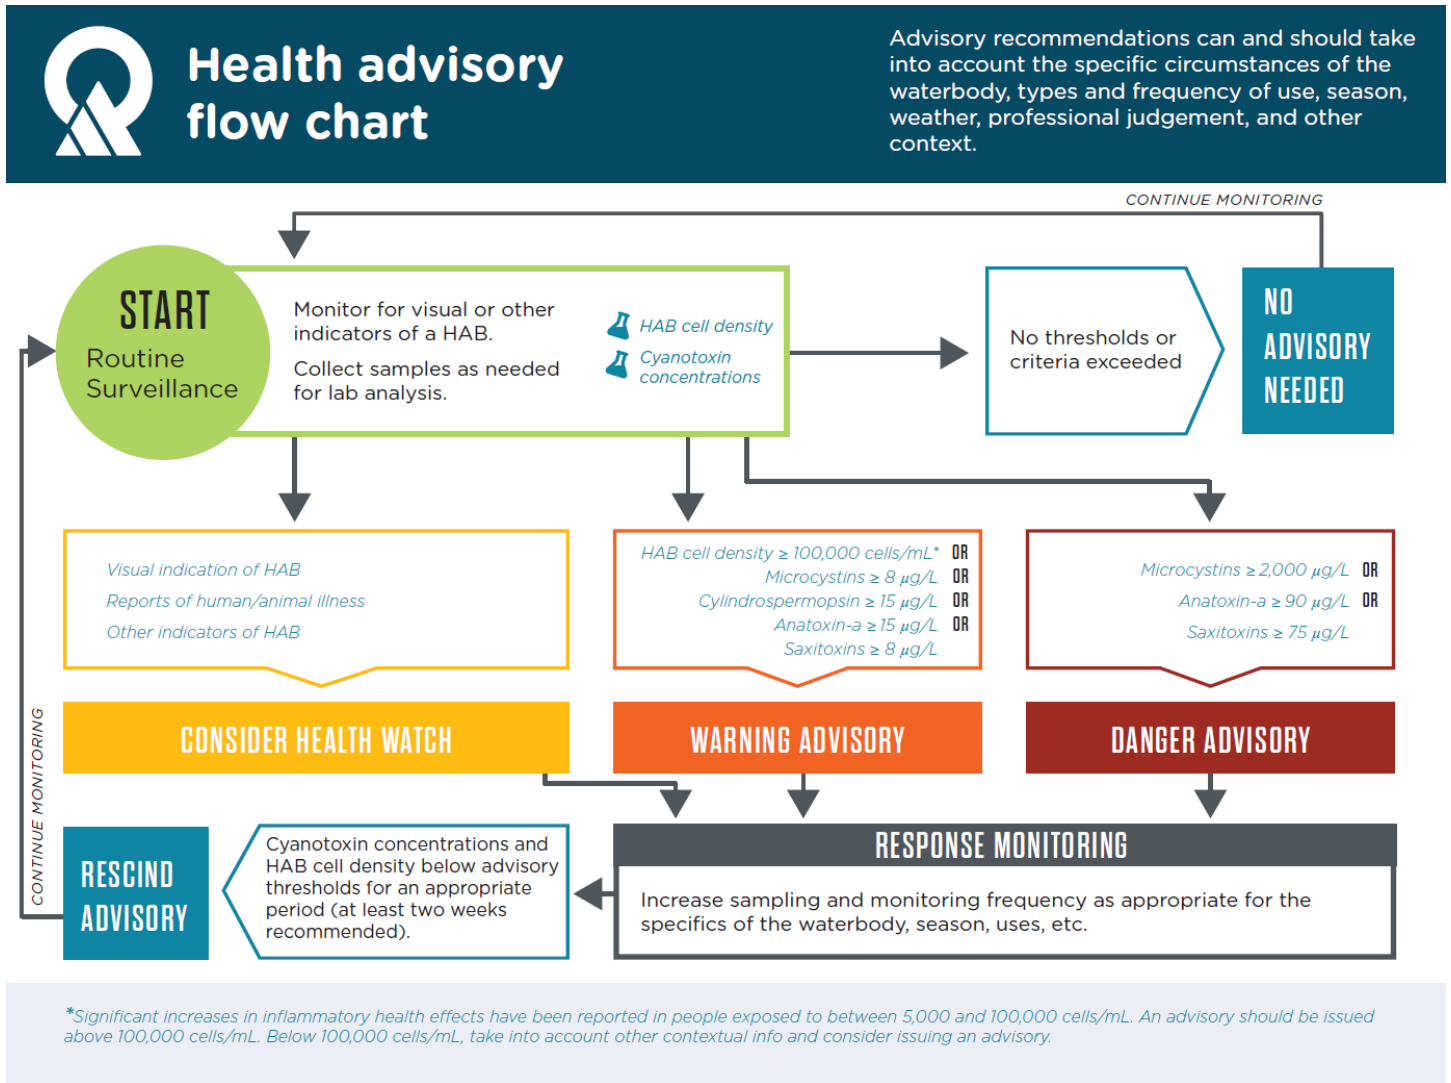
Health advisory flow chart

Advisory recommendations can and should take into account the specific circumstances of the waterbody, types and frequency of use, season, weather, professional judgement, and other context.

CONTINUE MONITORING

START
Routine Surveillance

Monitor for visual or other indicators of a HAB.

Collect samples as needed for lab analysis.

HAB cell density

Cyanotoxin concentrations

No thresholds or criteria exceeded

NO ADVISORY NEEDED

Visual indication of HAB
Reports of human/animal illness
Other indicators of HAB

HAB cell density ≥ 100,000 cells/mL* OR
Microcystins ≥ 8 $\mu$g/L OR
Cylindrospermopsin ≥ 15 $\mu$g/L OR
Anatoxin-a ≥ 15 $\mu$g/L OR
Saxitoxins ≥ 8 $\mu$g/L

Microcystins ≥ 2,000 $\mu$g/L OR
Anatoxin-a ≥ 90 $\mu$g/L OR
Saxitoxins ≥ 75 $\mu$g/L

CONSIDER HEALTH WATCH

WARNING ADVISORY

DANGER ADVISORY

CONTINUE MONITORING

RESCIND ADVISORY

Cyanotoxin concentrations and HAB cell density below advisory thresholds for an appropriate period (at least two weeks recommended).

RESPONSE MONITORING

Increase sampling and monitoring frequency as appropriate for the specifics of the waterbody, season, uses, etc.

*Significant increases in inflammatory health effects have been reported in people exposed to between 5,000 and 100,000 cells/mL. An advisory should be issued above 100,000 cells/mL. Below 100,000 cells/mL, take into account other contextual info and consider issuing an advisory.